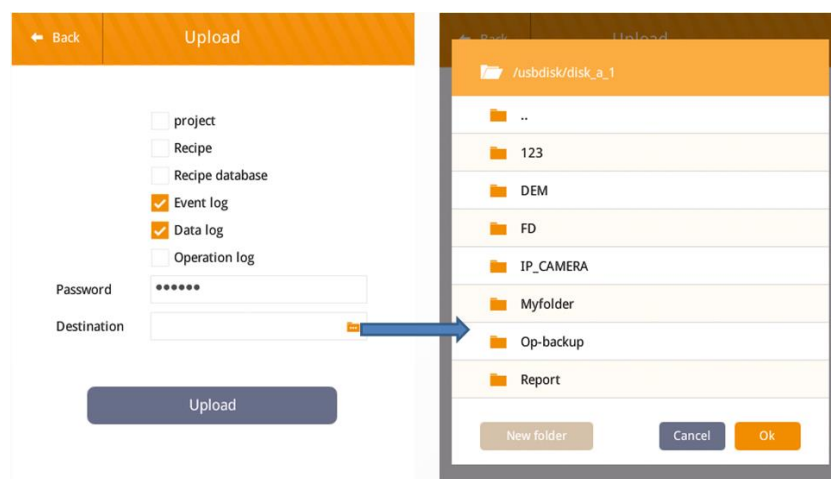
Back

Upload

project

Recipe

Recipe database

Event log

Data log

Operation log

Password ••••••

Destination

Upload

/usbdisk/disk_a_1

..

123

DEM

FD

IP_CAMERA

Myfolder

Op-backup

Report

New folder

Cancel

Ok